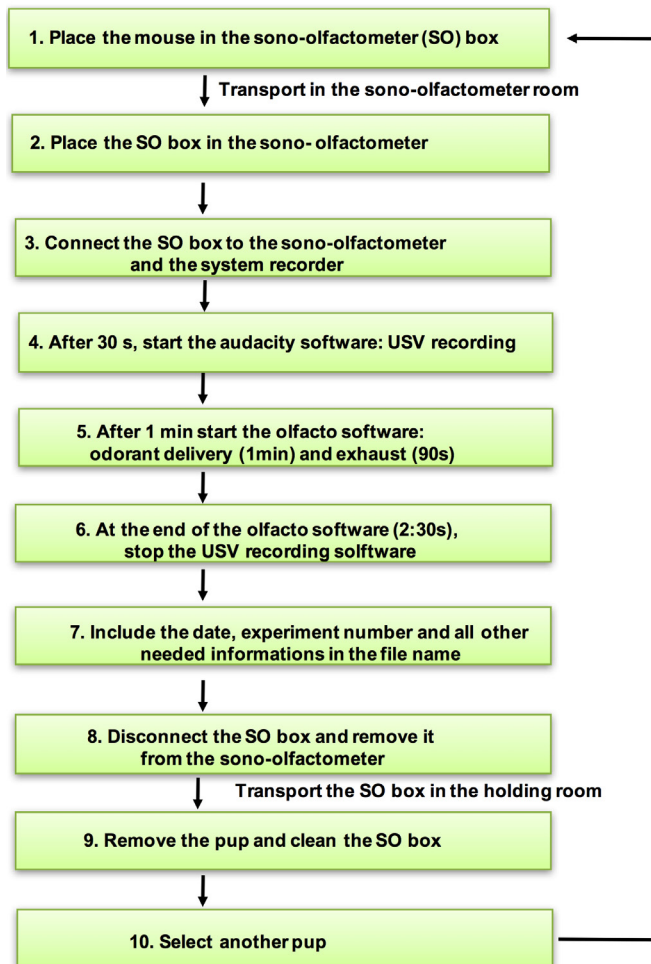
1. Place the mouse in the sono-olfactometer (SO) box

Transport in the sono-olfactometer room

2. Place the SO box in the sono- olfactometer

3. Connect the SO box to the sono-olfactometer and the system recorder

4. After 30 s, start the audacity software: USV recording

5. After 1 min start the olfacto software: odorant delivery (1min) and exhaust (90s)

6. At the end of the olfacto software (2:30s), stop the USV recording solftware

7. Include the date, experiment number and all other needed informations in the file name

8. Disconnect the SO box and remove it from the sono-olfactometer

Transport the SO box in the holding room

9. Remove the pup and clean the SO box

10. Select another pup